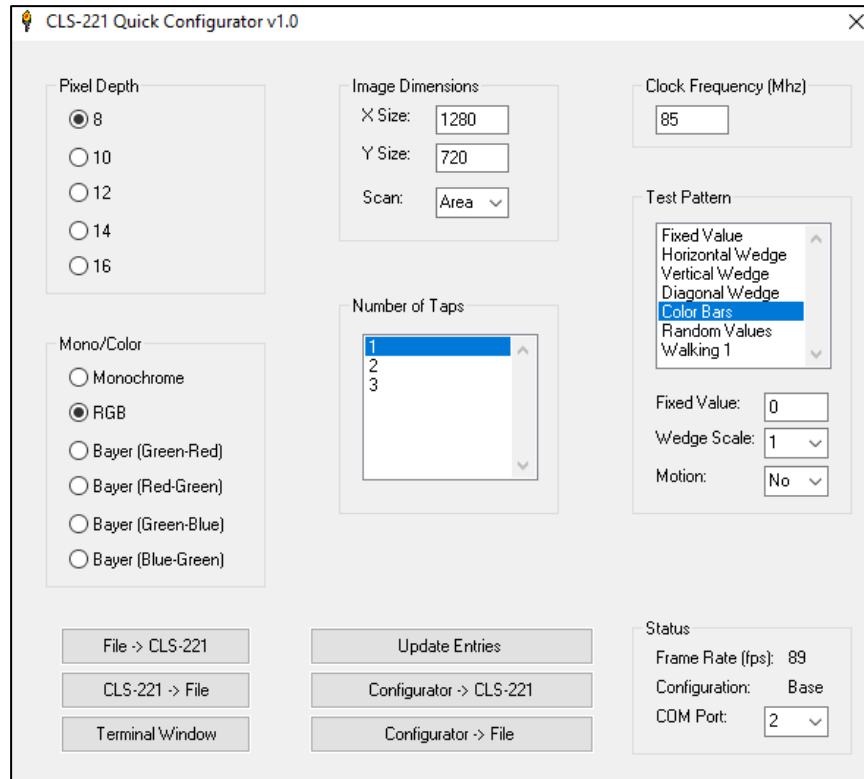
CLS-221 Quick Configurator v1.0

Pixel Depth
8
10
12
14
16

Image Dimensions
X Size: 1280
Y Size: 720
Scan: Area

Clock Frequency (Mhz)
85

Test Pattern
Fixed Value
Horizontal Wedge
Vertical Wedge
Diagonal Wedge
Color Bars
Random Values
Walking 1

Fixed Value: 0
Wedge Scale: 1
Motion: No

Number of Taps
1
2
3

Mono/Color
Monochrome
RGB
Bayer (Green-Red)
Bayer (Red-Green)
Bayer (Green-Blue)
Bayer (Blue-Green)

File -> CLS-221
CLS-221 -> File
Terminal Window

Update Entries
Configurator -> CLS-221
Configurator -> File

Status
Frame Rate (fps): 89
Configuration: Base
COM Port: 2